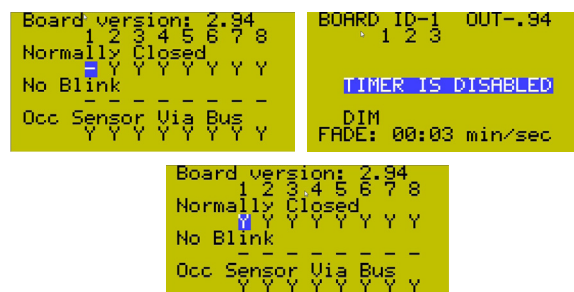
Board version: 2.94
1 2 3 4 5 6 7 8
Normally Closed
- Y Y Y Y Y Y Y
No Blink
- - - - - - - -
Occ Sensor Via Bus
Y Y Y Y Y Y Y Y

BOARD ID-1 OUT-.94
1 2 3

TIMER IS DISABLED

DIM
FADE: 00:03 min/sec

Board version: 2.94
1 2 3 4 5 6 7 8
Normally Closed
Y Y Y Y Y Y Y Y
No Blink
- - - - - - - -
Occ Sensor Via Bus
Y Y Y Y Y Y Y Y